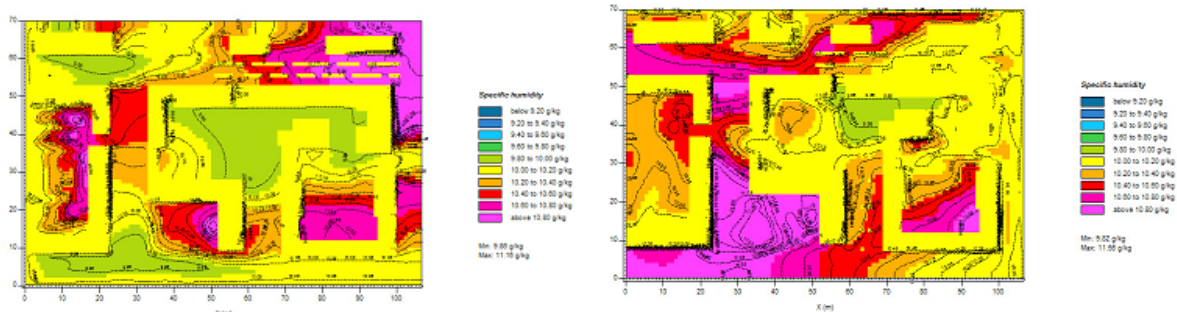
70
60
50
40
30
20
10
0
0 10 20 30 40 50 60 70 80 90 100

Specific humidity
below 9.20 g/kg
9.20 to 9.40 g/kg
9.40 to 9.60 g/kg
9.60 to 9.80 g/kg
9.80 to 10.00 g/kg
10.00 to 10.20 g/kg
10.20 to 10.40 g/kg
10.40 to 10.60 g/kg
10.60 to 10.80 g/kg
above 10.80 g/kg

Min: 9.88 g/kg
Max: 11.16 g/kg

70
60
50
40
30
20
10
0
0 10 20 30 40 50 60 70 80 90 100
X (m)

Specific humidity
below 9.20 g/kg
9.20 to 9.40 g/kg
9.40 to 9.60 g/kg
9.60 to 9.80 g/kg
9.80 to 10.00 g/kg
10.00 to 10.20 g/kg
10.20 to 10.40 g/kg
10.40 to 10.60 g/kg
10.60 to 10.80 g/kg
above 10.80 g/kg

Min: 9.82 g/kg
Max: 11.66 g/kg